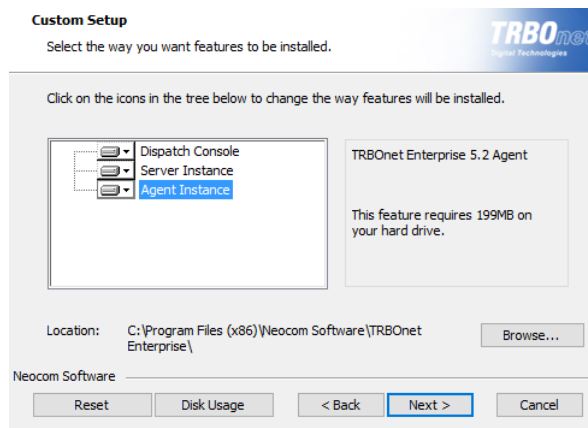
Custom Setup

Select the way you want features to be installed.

TRBOnet
Digital Technologies

Click on the icons in the tree below to change the way features will be installed.

Dispatch Console
Server Instance
Agent Instance

TRBOnet Enterprise 5.2 Agent

This feature requires 199MB on your hard drive.

Location: C:\Program Files (x86)\Neocom Software\TRBOnet Enterprise\

Browse...

Neocom Software

Reset

Disk Usage

< Back

Next >

Cancel